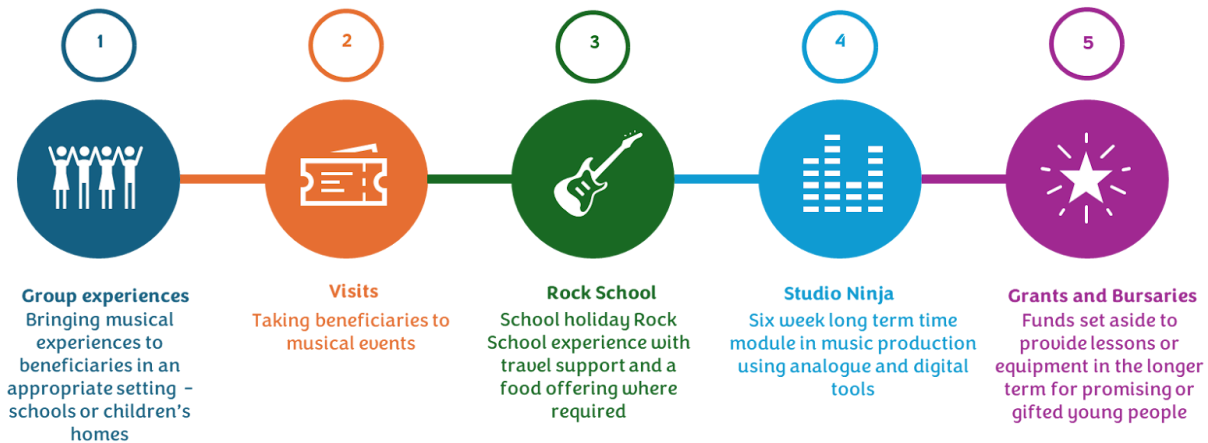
1

Group experiences
Bringing musical experiences to beneficiaries in an appropriate setting - schools or children's homes

2

Visits
Taking beneficiaries to musical events

3

Rock School
School holiday Rock School experience with travel support and a food offering where required

4

Studio Ninja
Six week long term time module in music production using analogue and digital tools

5

Grants and Bursaries
Funds set aside to provide lessons or equipment in the longer term for promising or gifted young people